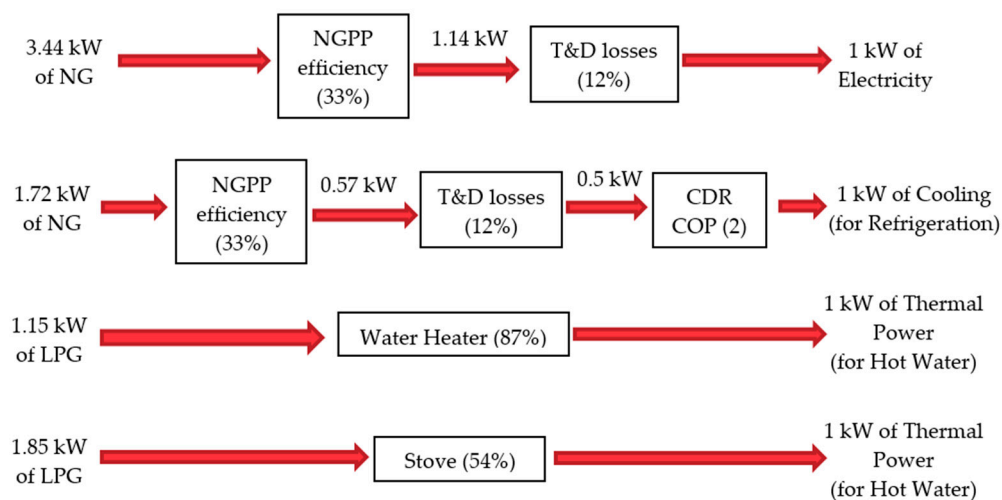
3.44 kW of NG

NGPP efficiency (33%)

1.14 kW

T&D losses (12%)

1 kW of Electricity

1.72 kW of NG

NGPP efficiency (33%)

0.57 kW

T&D losses (12%)

0.5 kW

CDR COP (2)

1 kW of Cooling (for Refrigeration)

1.15 kW of LPG

Water Heater (87%)

1 kW of Thermal Power (for Hot Water)

1.85 kW of LPG

Stove (54%)

1 kW of Thermal Power (for Hot Water)